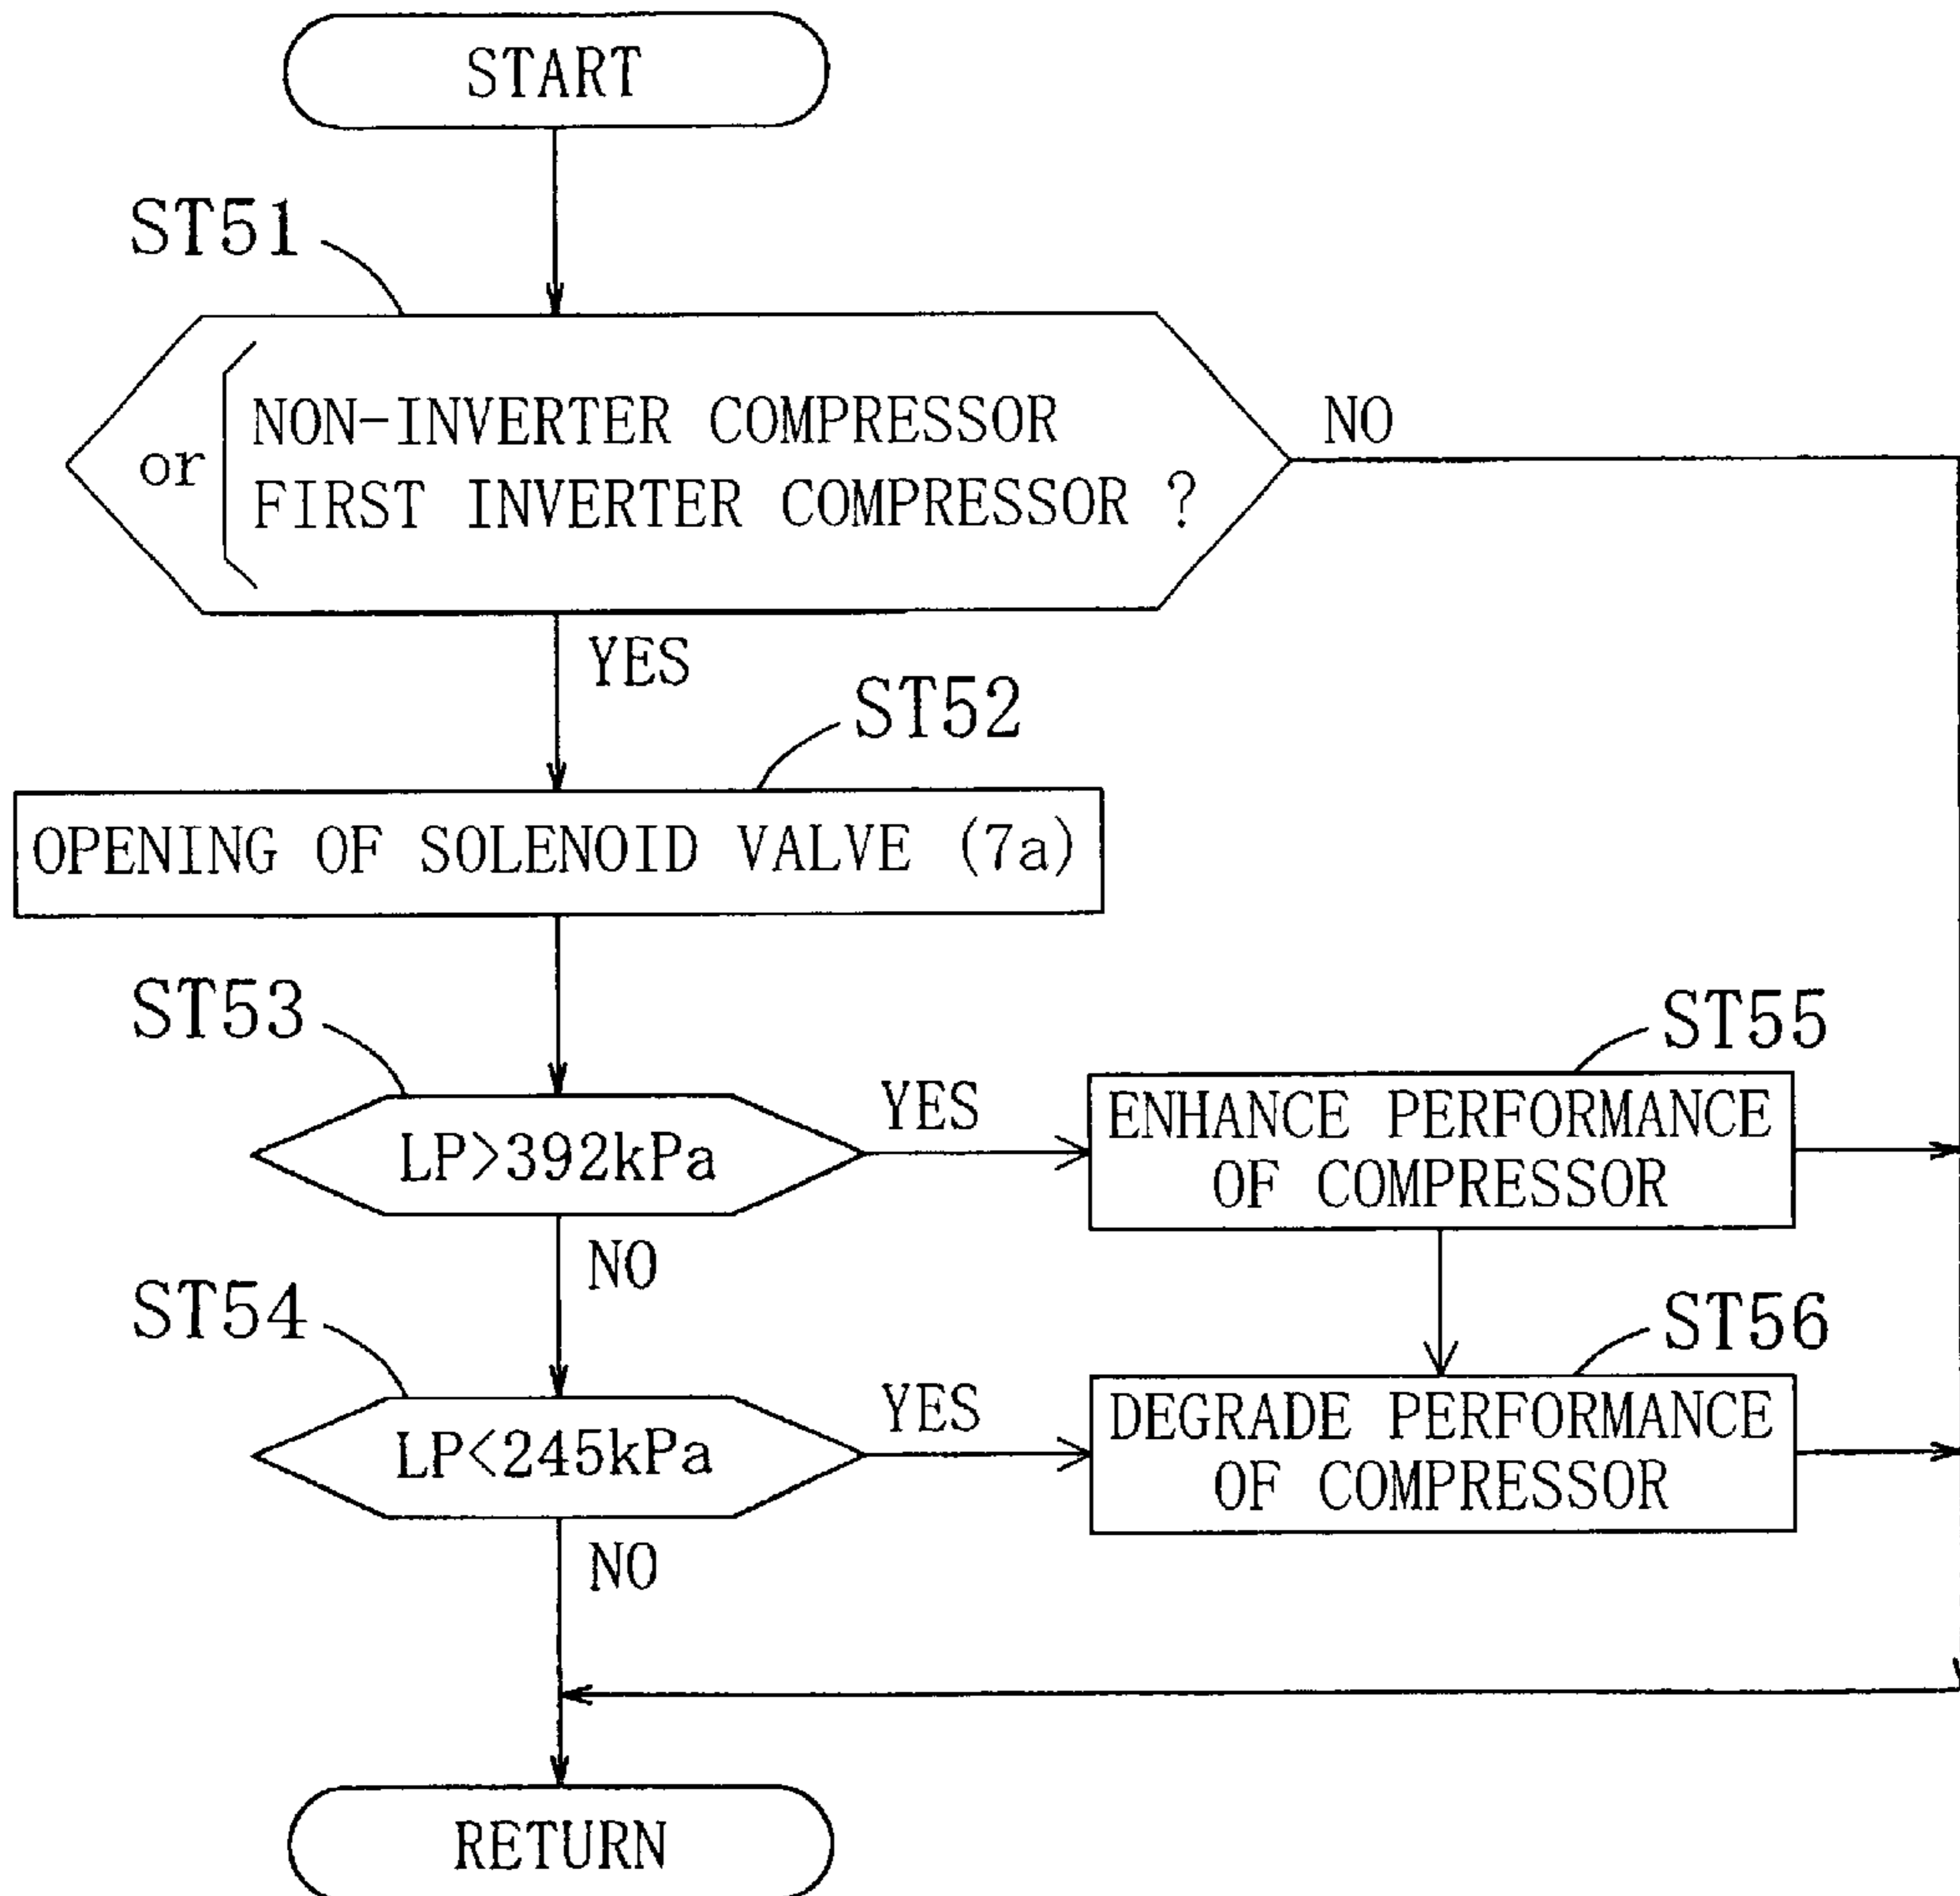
START

ST51

NON-INVERTER COMPRESSOR
or
FIRST INVERTER COMPRESSOR ?

NO

YES

ST52

OPENING OF SOLENOID VALVE (7a)

ST53

LP>392kPa

YES

ST55

ENHANCE PERFORMANCE OF COMPRESSOR

NO

ST54

LP<245kPa

YES

ST56

DEGRADE PERFORMANCE OF COMPRESSOR

NO

RETURN